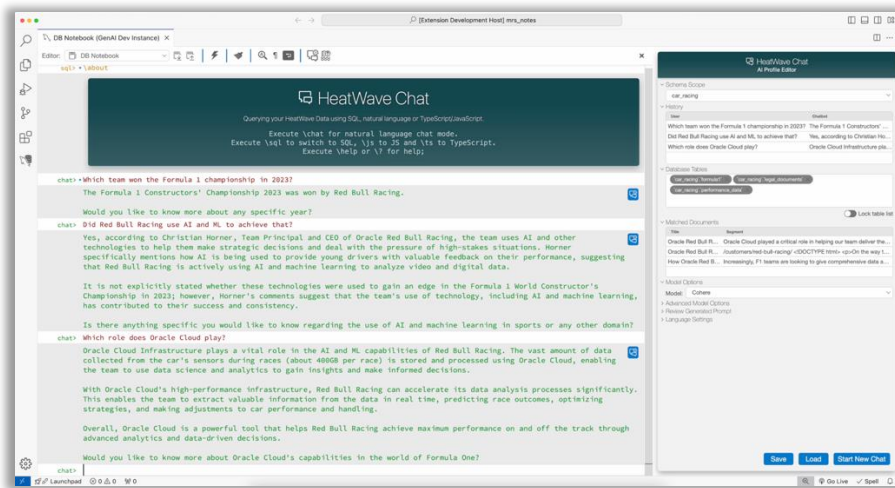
[Extension Development Host] mrs_notes

DB Notebook (GenAI Dev Instance)

Editor: DB Notebook

sql> \about

HeatWave Chat

Querying your HeatWave Data using SQL, natural language or TypeScript/JavaScript.

Execute \chat for natural language chat mode.
Execute \sql to switch to SQL, \js to JS and \ts to TypeScript.
Execute \help or \? for help;

chat> Which team won the Formula 1 championship in 2023?

The Formula 1 Constructors' Championship 2023 was won by Red Bull Racing.

Would you like to know more about any specific year?

chat> Did Red Bull Racing use AI and ML to achieve that?

Yes, according to Christian Horner, Team Principal and CEO of Oracle Red Bull Racing, the team uses AI and other technologies to help them make strategic decisions and deal with the pressure of high-stakes situations. Horner specifically mentions how AI is being used to provide young drivers with valuable feedback on their performance, suggesting that Red Bull Racing is actively using AI and machine learning to analyze video and digital data.

It is not explicitly stated whether these technologies were used to gain an edge in the Formula 1 World Constructor's Championship in 2023; however, Horner's comments suggest that the team's use of technology, including AI and machine learning, has contributed to their success and consistency.

Is there anything specific you would like to know regarding the use of AI and machine learning in sports or any other domain?

chat> Which role does Oracle Cloud play?

Oracle Cloud Infrastructure plays a vital role in the AI and ML capabilities of Red Bull Racing. The vast amount of data collected from the car's sensors during races (about 400GB per race) is stored and processed using Oracle Cloud, enabling the team to use data science and analytics to gain insights and make informed decisions.

With Oracle Cloud's high-performance infrastructure, Red Bull Racing can accelerate its data analysis processes significantly. This enables the team to extract valuable information from the data in real time, predicting race outcomes, optimizing strategies, and making adjustments to car performance and handling.

Overall, Oracle Cloud is a powerful tool that helps Red Bull Racing achieve maximum performance on and off the track through advanced analytics and data-driven decisions.

Would you like to know more about Oracle Cloud's capabilities in the world of Formula One?

chat>

HeatWave Chat
AI Profile Editor

Schema Scope
car_racing

History
| User | Chatbot |
|---|---|
| Which team won the Formula 1 championship in 2023? | The Formula 1 Constructors' ... |
| Did Red Bull Racing use AI and ML to achieve that? | Yes, according to Christian Ho... |
| Which role does Oracle Cloud play? | Oracle Cloud Infrastructure pla... |

Database Tables
'car_racing'.'formula1'  'car_racing'.'legal_documents'  'car_racing'.'performance_data'

Lock table list

Matched Documents
| Title | Segment |
|---|---|
| Oracle Red Bull R... | Oracle Cloud played a critical role in helping our team deliver the... |
| Oracle Red Bull R... | /customers/red-bull-racing/ <!DOCTYPE html> <p>On the way t... |
| How Oracle Red B... | Increasingly, F1 teams are looking to give comprehensive data a... |

Model Options
Model: Cohere

Advanced Model Options
Review Generated Prompt
Language Settings

Save  Load  Start New Chat

Launchpad ⊗ 0 ⚠ 0 ⚡0  Go Live  Spell